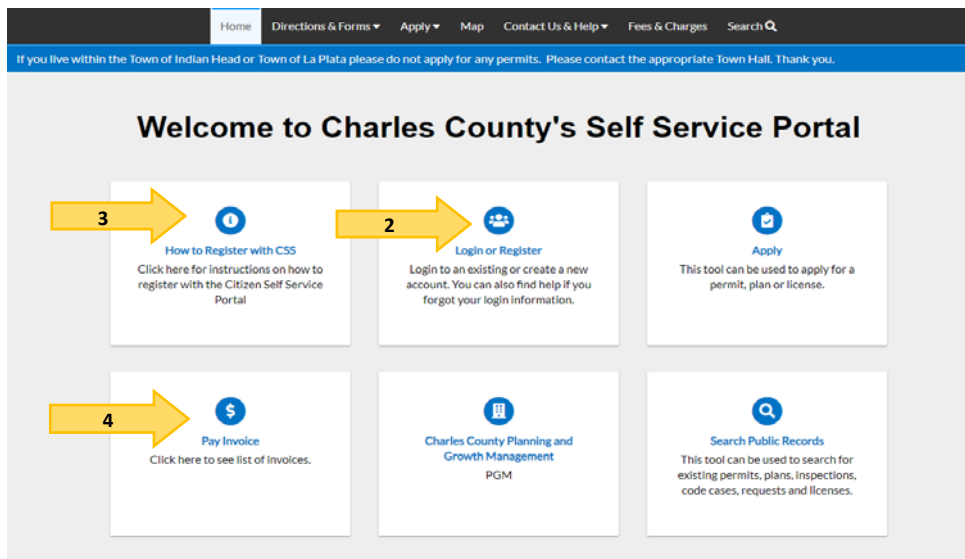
Home Directions & Forms ▾ Apply ▾ Map Contact Us & Help ▾ Fees & Charges Search

If you live within the Town of Indian Head or Town of La Plata please do not apply for any permits. Please contact the appropriate Town Hall. Thank you.

Welcome to Charles County's Self Service Portal

3

How to Register with CSS
Click here for instructions on how to register with the Citizen Self Service Portal

2

Login or Register
Login to an existing or create a new account. You can also find help if you forgot your login information.

Apply
This tool can be used to apply for a permit, plan or license.

4

Pay Invoice
Click here to see list of invoices.

Charles County Planning and Growth Management
PGM

Search Public Records
This tool can be used to search for existing permits, plans, inspections, code cases, requests and licenses.